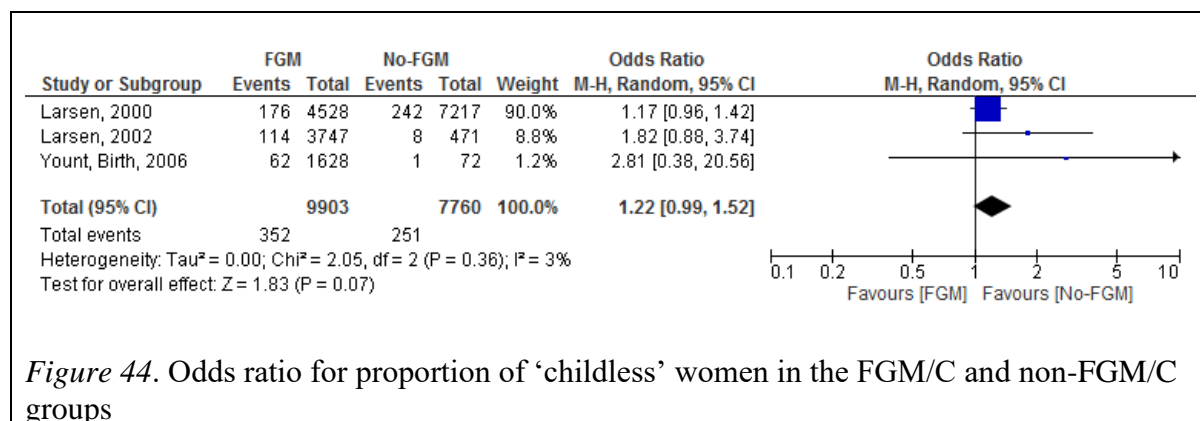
| Study or Subgroup | FGM Events | FGM Total | No-FGM Events | No-FGM Total | Weight | Odds Ratio M-H, Random, 95% CI |
|---|---|---|---|---|---|---|
| Larsen, 2000 | 176 | 4528 | 242 | 7217 | 90.0% | 1.17 [0.96, 1.42] |
| Larsen, 2002 | 114 | 3747 | 8 | 471 | 8.8% | 1.82 [0.88, 3.74] |
| Yount, Birth, 2006 | 62 | 1628 | 1 | 72 | 1.2% | 2.81 [0.38, 20.56] |
| **Total (95% CI)** | | **9903** | | **7760** | **100.0%** | **1.22 [0.99, 1.52]** |
| Total events | 352 | | 251 | | | |

Heterogeneity: Tau² = 0.00; Chi² = 2.05, df = 2 (P = 0.36); I² = 3%
Test for overall effect: Z = 1.83 (P = 0.07)

Odds Ratio
M-H, Random, 95% CI

0.1 0.2 0.5 1 2 5 10
Favours [FGM] Favours [No-FGM]

*Figure 44*. Odds ratio for proportion of ‘childless’ women in the FGM/C and non-FGM/C groups